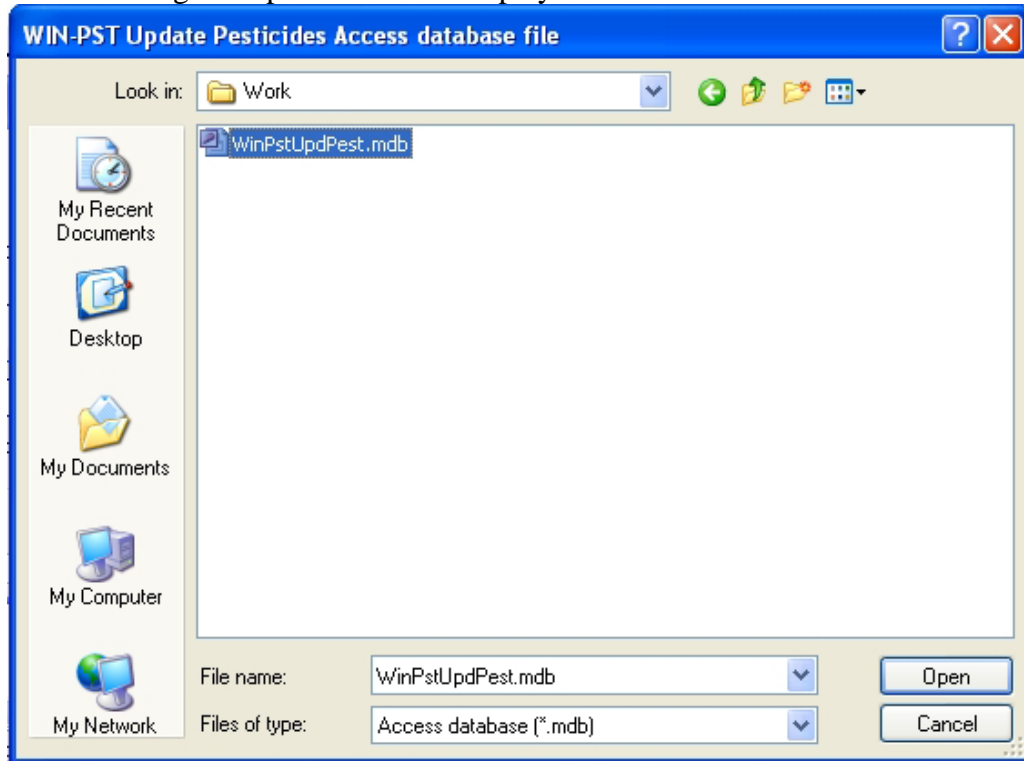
WIN-PST Update Pesticides Access database file

Look in: Work

WinPstUpdPest.mdb

My Recent Documents

Desktop

My Documents

My Computer

My Network

File name: WinPstUpdPest.mdb

Files of type: Access database (*.mdb)

Open

Cancel